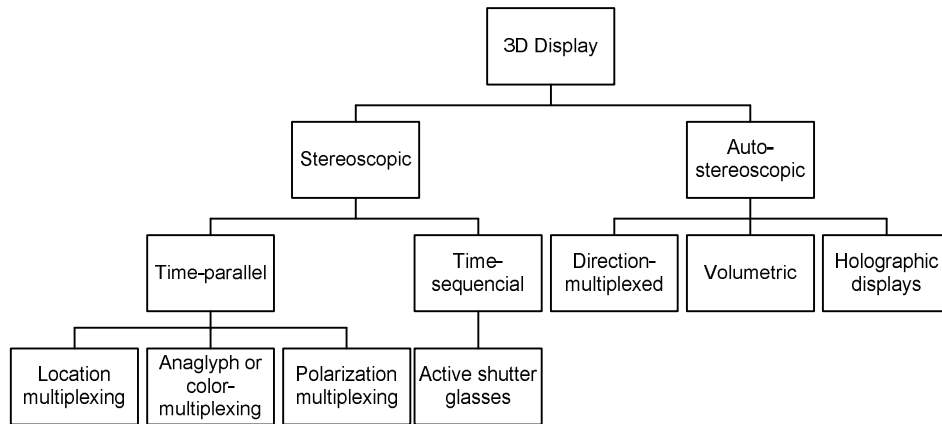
3D Display

Stereoscopic

Auto-stereoscopic

Time-parallel

Time-sequencial

Direction-multiplexed

Volumetric

Holographic displays

Location multiplexing

Anaglyph or color-multiplexing

Polarization multiplexing

Active shutter glasses